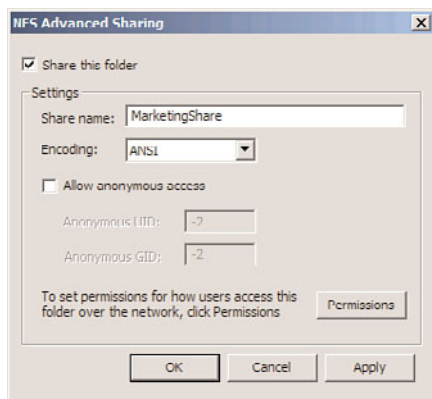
NFS Advanced Sharing

Share this folder

Settings

Share name: MarketingShare

Encoding: ANSI

Allow anonymous access

Anonymous UID: -2

Anonymous GID: -2

To set permissions for how users access this folder over the network, click Permissions

Permissions

OK

Cancel

Apply